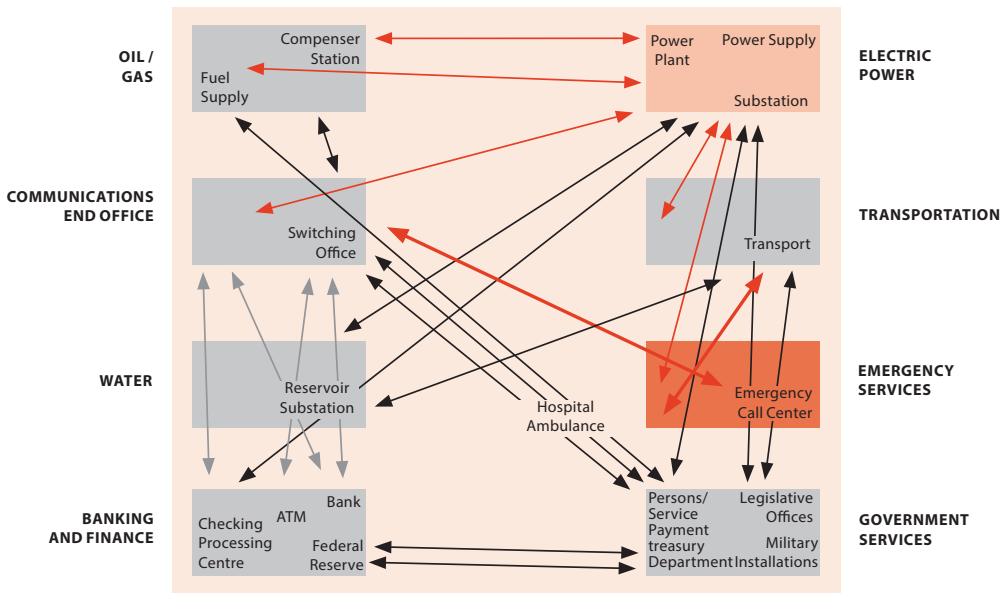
OIL / GAS

Compenser Station

Fuel Supply

Power Plant

Power Supply

Substation

ELECTRIC POWER

COMMUNICATIONS END OFFICE

Switching Office

Transport

TRANSPORTATION

WATER

Reservoir Substation

Hospital Ambulance

Emergency Call Center

EMERGENCY SERVICES

BANKING AND FINANCE

Checking Processing Centre

ATM

Bank

Federal Reserve

Persons/ Service Payment treasury Department

Legislative Offices

Military Installations

GOVERNMENT SERVICES